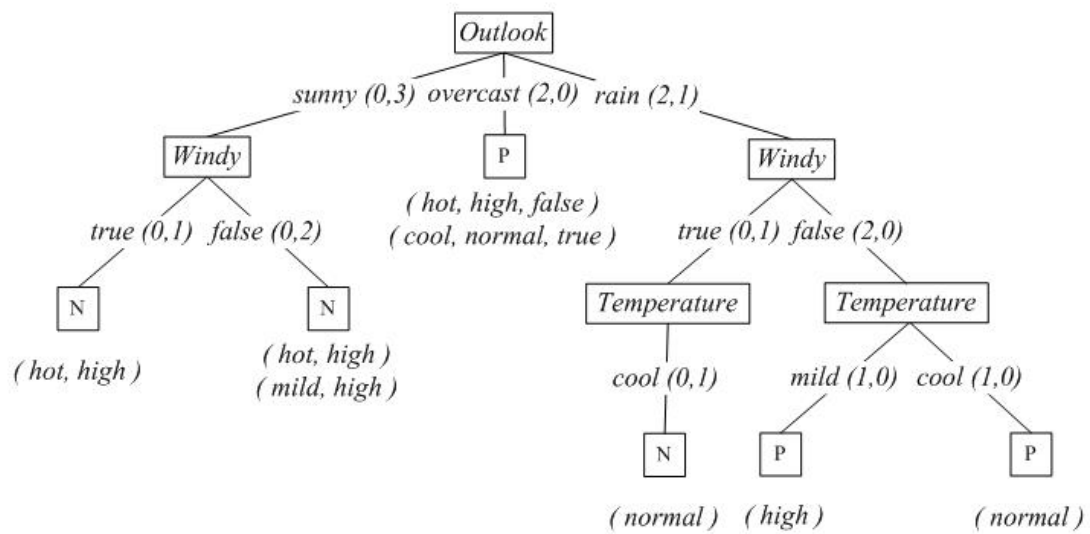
Outlook

sunny (0,3) overcast (2,0) rain (2,1)

Windy

P

Windy

true (0,1) false (0,2)

( hot, high, false )
( cool, normal, true )

true (0,1) false (2,0)

N

N

Temperature

Temperature

( hot, high )

( hot, high )
( mild, high )

cool (0,1)

mild (1,0) cool (1,0)

N

P

P

( normal )

( high )

( normal )